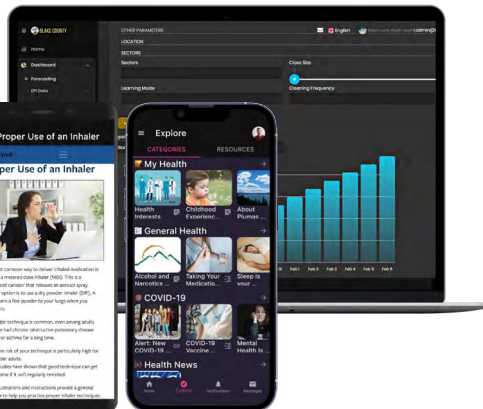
BLAKE COUNTY

Home

Dashboard

Forecasting

OTHER PARAMETERS

LOCATION

SECTORS

Sectors

Class Size

Learning Mode

Cleaning Frequency

English

Learning

Feb 1 Feb 2 Feb 3 Feb 4 Feb 5 Feb 6

Proper Use of an Inhaler

per Use of an Inhaler

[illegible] common way to deliver inhaled medication is a metered dose inhaler (MDI). This is a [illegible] canister that releases an aerosol spray. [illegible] option is to use a dry powder inhaler (DPI). A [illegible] a fine powder to your lungs when you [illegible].

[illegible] inhaler technique is common, even among adults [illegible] had chronic obstructive pulmonary disease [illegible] or asthma for a long time.

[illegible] risk of poor technique is particularly high for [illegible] older adults. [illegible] studies have shown that good technique can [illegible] over time if it isn't regularly revisited.

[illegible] illustrations and instructions provide a general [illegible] to help you practice proper inhaler techniques.

Explore

CATEGORIES

RESOURCES

My Health

Health Interests

Childhood Experienc...

About Plumas ...

General Health

Alcohol and Narcotics ...

Taking Your Medicatio...

Sleep is your...

COVID-19

Alert: New COVID-19 ...

COVID-19 Vaccine ...

Mental Health is for Adults...

Health News

Home

Explore

Notifications

Messages